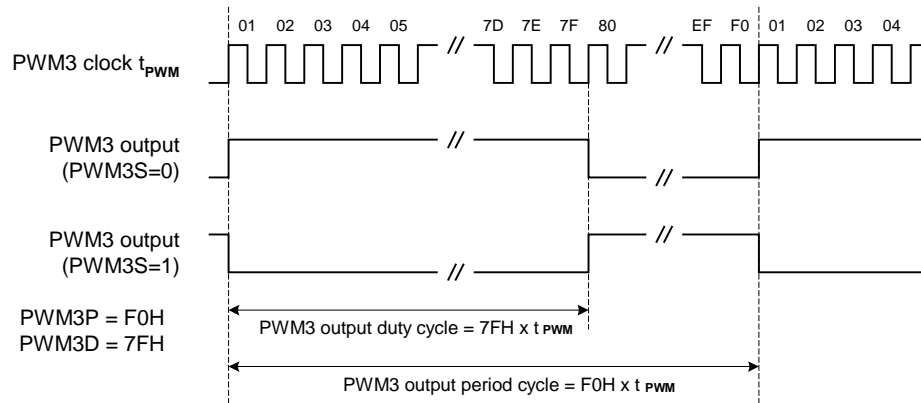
01 02 03 04 05 // 7D 7E 7F 80 // EF F0 01 02 03 04

PWM3 clock $t_{PWM}$

PWM3 output (PWM3S=0)

//

//

PWM3 output (PWM3S=1)

//

//

PWM3P = F0H
PWM3D = 7FH

PWM3 output duty cycle = 7FH x $t_{PWM}$

PWM3 output period cycle = F0H x $t_{PWM}$